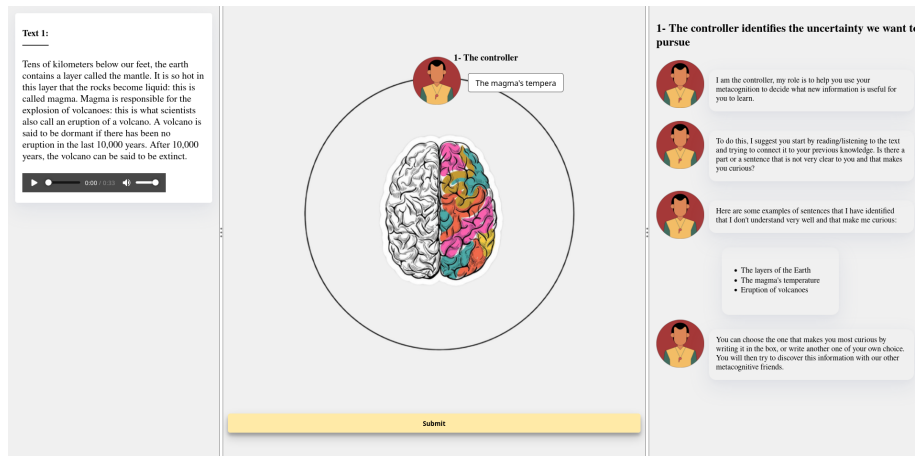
Text 1:

Tens of kilometers below our feet, the earth contains a layer called the mantle. It is so hot in this layer that the rocks become liquid: this is called magma. Magma is responsible for the explosion of volcanoes: this is what scientists also call an eruption of a volcano. A volcano is said to be dormant if there has been no eruption in the last 10,000 years. After 10,000 years, the volcano can be said to be extinct.

0:00 / 0:35

1- The controller

The magma's tempera

Submit

1- The controller identifies the uncertainty we want to pursue

I am the controller, my role is to help you use your metacognition to decide what new information is useful for you to learn.

To do this, I suggest you start by reading/listening to the text and trying to connect it to your previous knowledge. Is there a part or a sentence that is not very clear to you and that makes you curious?

Here are some examples of sentences that I have identified that I don't understand very well and that make me curious:

- The layers of the Earth
- The magma's temperature
- Eruption of volcanoes

You can choose the one that makes you most curious by writing it in the box, or write another one of your own choice. You will then try to discover this information with our other metacognitive friends.